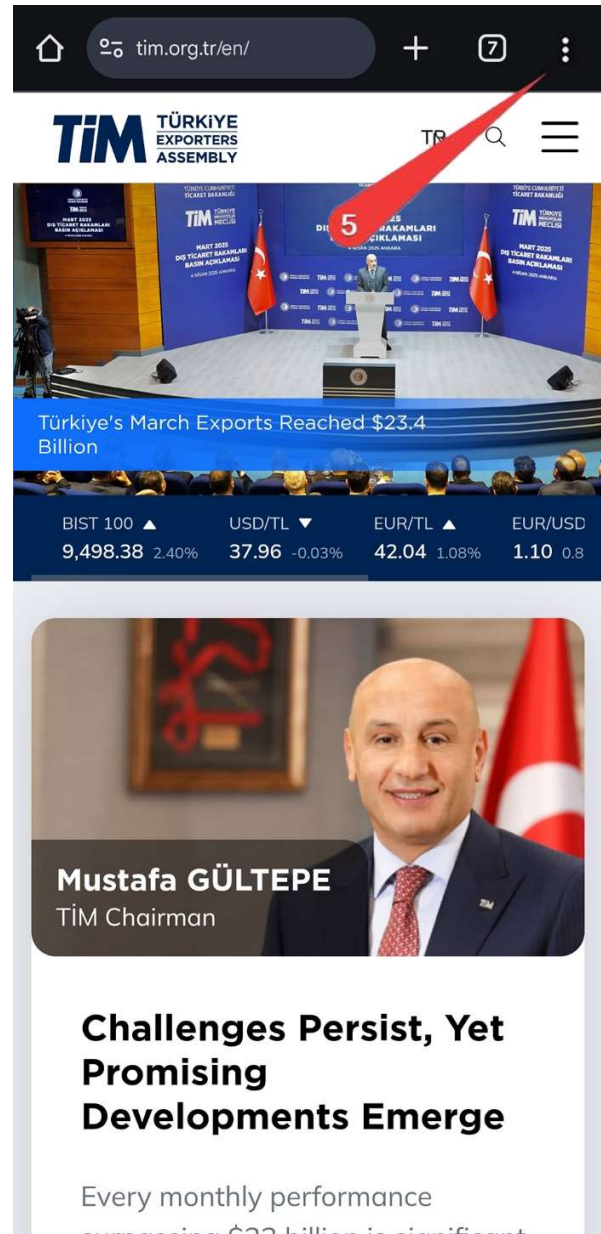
tim.org.tr/en/

7

TİM TÜRKİYE EXPORTERS ASSEMBLY

TR

5

Türkiye's March Exports Reached \$23.4 Billion

BIST 100 ▲ 9,498.38 2.40%
USD/TL ▼ 37.96 -0.03%
EUR/TL ▲ 42.04 1.08%
EUR/USD 1.10 0.8

Mustafa GÜLTEPE
TİM Chairman

Challenges Persist, Yet Promising Developments Emerge

Every monthly performance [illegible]